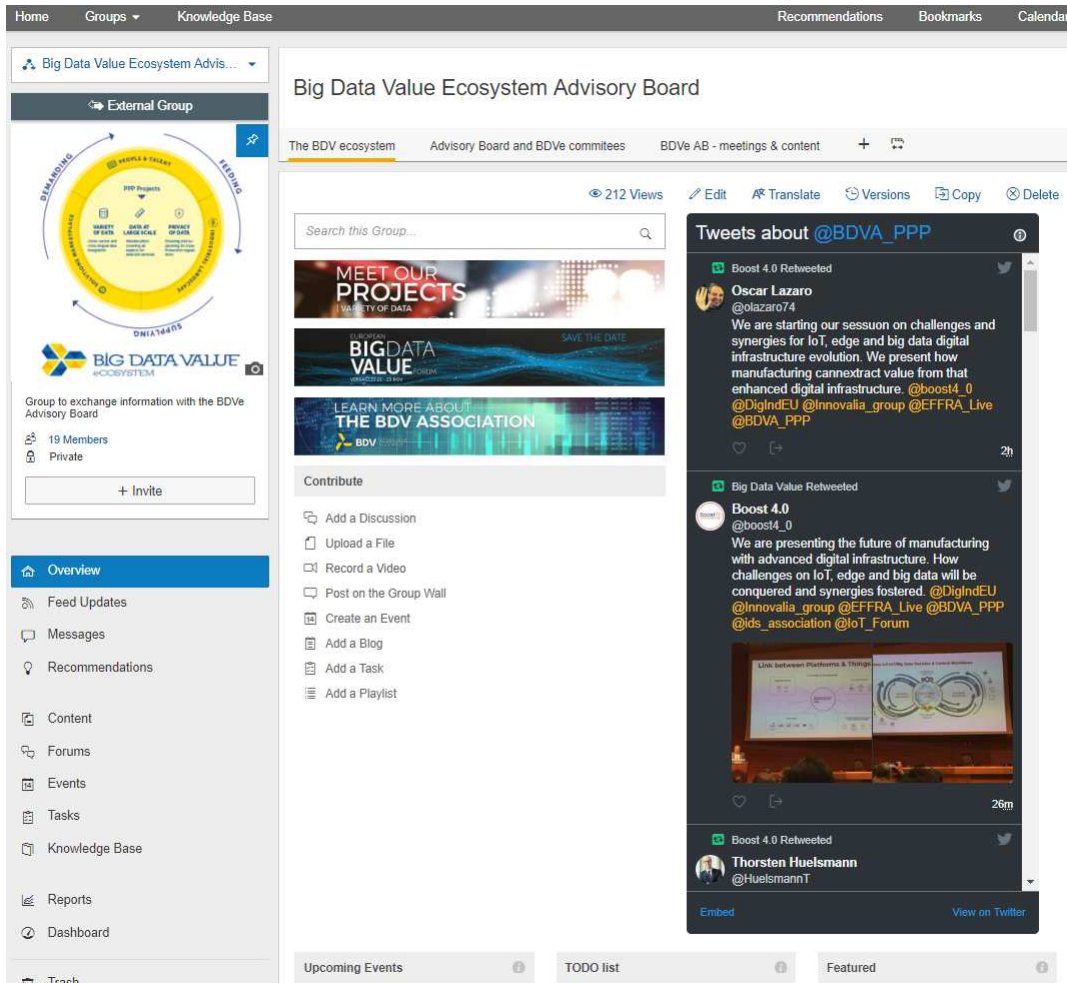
Home Groups Knowledge Base Recommendations Bookmarks Calendar

Big Data Value Ecosystem Advis...

External Group

PEOPLE & TALENT
PPP Projects
VARIETY OF DATA
DATA AT LARGE SCALE
PRIVACY OF DATA
DEMANDING
FEEDING
SUPPLYING

BIG DATA VALUE eCOSYSTEM

Group to exchange information with the BDVe Advisory Board

19 Members
Private

+ Invite

Overview
Feed Updates
Messages
Recommendations
Content
Forums
Events
Tasks
Knowledge Base
Reports
Dashboard
Trash

Big Data Value Ecosystem Advisory Board

The BDV ecosystem Advisory Board and BDVe commitees BDVe AB - meetings & content +

212 Views Edit Translate Versions Copy Delete

Search this Group...

MEET OUR PROJECTS
VARIETY OF DATA

EUROPEAN BIG DATA VALUE FORUM
SAVE THE DATE

LEARN MORE ABOUT THE BDV ASSOCIATION
BDV

Contribute

Add a Discussion
Upload a File
Record a Video
Post on the Group Wall
Create an Event
Add a Blog
Add a Task
Add a Playlist

Tweets about @BDVA_PPP

Boost 4.0 Retweeted
Oscar Lazaro
@olazaro74
We are starting our sessuon on challenges and synergies for IoT, edge and big data digital infrastructure evolution. We present how manufacturing cannextract value from that enhanced digital infrastructure. @boost4_0 @DigIndEU @Innovalia_group @EFFRA_Live @BDVA_PPP
2h

Big Data Value Retweeted
Boost 4.0
@boost4_0
We are presenting the future of manufacturing with advanced digital infrastructure. How challenges on IoT, edge and big data will be conquered and synergies fostered. @DigIndEU @Innovalia_group @EFFRA_Live @BDVA_PPP @ids_association @IoT_Forum
Link between Platforms & Things
26m

Boost 4.0 Retweeted
Thorsten Huelsmann
@HuelsmannT

Embed View on Twitter

Upcoming Events TODO list Featured